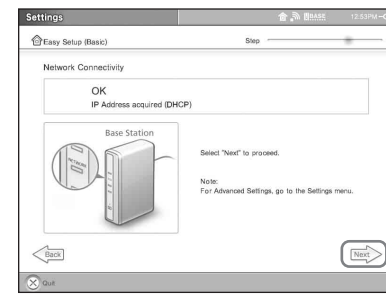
Settings

BASE 12:53PM

Easy Setup (Basic)

Step

Network Connectivity

OK
IP Address acquired (DHCP)

Base Station

NETWORK

Select "Next" to proceed.

Note:
For Advanced Settings, go to the Settings menu.

Back

Next

Quit